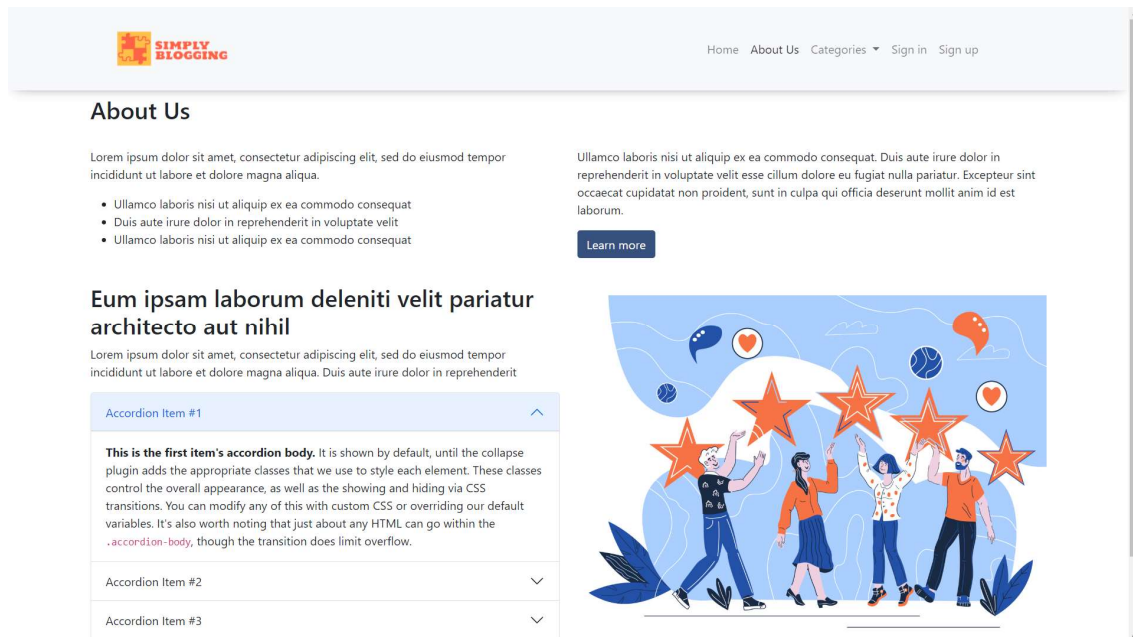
SIMPLY BLOGGING

Home About Us Categories Sign in Sign up

About Us

Lorem ipsum dolor sit amet, consectetur adipiscing elit, sed do eiusmod tempor incididunt ut labore et dolore magna aliqua.

- Ullamco laboris nisi ut aliquip ex ea commodo consequat
- Duis aute irure dolor in reprehenderit in voluptate velit
- Ullamco laboris nisi ut aliquip ex ea commodo consequat

Ullamco laboris nisi ut aliquip ex ea commodo consequat. Duis aute irure dolor in reprehenderit in voluptate velit esse cillum dolore eu fugiat nulla pariatur. Excepteur sint occaecat cupidatat non proident, sunt in culpa qui officia deserunt mollit anim id est laborum.

Learn more

Eum ipsam laborum deleniti velit pariatur architecto aut nihil

Lorem ipsum dolor sit amet, consectetur adipiscing elit, sed do eiusmod tempor incididunt ut labore et dolore magna aliqua. Duis aute irure dolor in reprehenderit

Accordion Item #1

**This is the first item's accordion body.** It is shown by default, until the collapse plugin adds the appropriate classes that we use to style each element. These classes control the overall appearance, as well as the showing and hiding via CSS transitions. You can modify any of this with custom CSS or overriding our default variables. It's also worth noting that just about any HTML can go within the .accordion-body, though the transition does limit overflow.

Accordion Item #2

Accordion Item #3